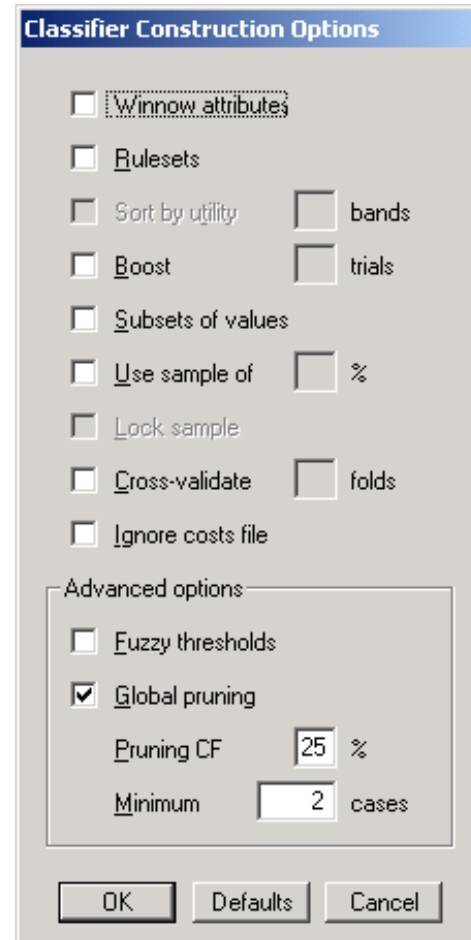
Classifier Construction Options

Winnow attributes

Rulesets

Sort by utility bands

Boost trials

Subsets of values

Use sample of %

Lock sample

Cross-validate folds

Ignore costs file

Advanced options

Fuzzy thresholds

Global pruning

Pruning CF 25 %

Minimum 2 cases

OK Defaults Cancel